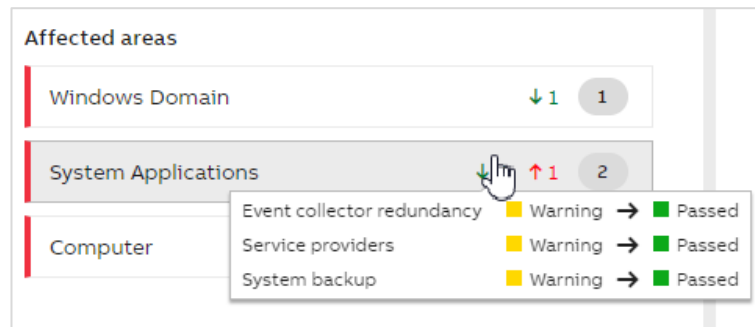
Affected areas

Windows Domain ↓1 1

System Applications ↓ ↑1 2

Computer

| | | | |
|---|---|---|---|
| Event collector redundancy | Warning | → | Passed |
| Service providers | Warning | → | Passed |
| System backup | Warning | → | Passed |